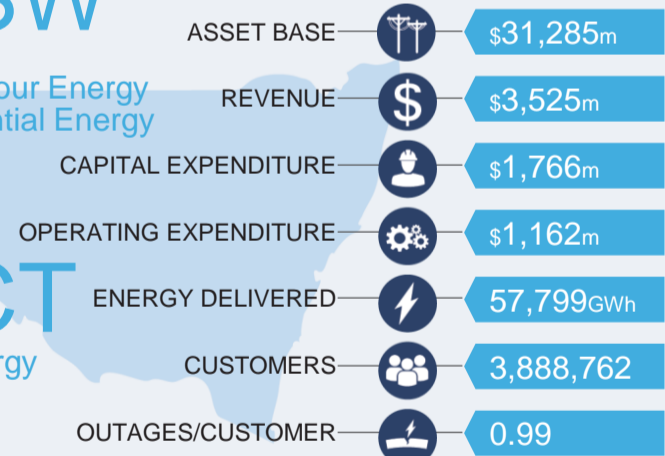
SW

our Energy
tial Energy

CT
rgy

ASSET BASE $31,285m

REVENUE $3,525m

CAPITAL EXPENDITURE $1,766m

OPERATING EXPENDITURE $1,162m

ENERGY DELIVERED 57,799GWh

CUSTOMERS 3,888,762

OUTAGES/CUSTOMER 0.99